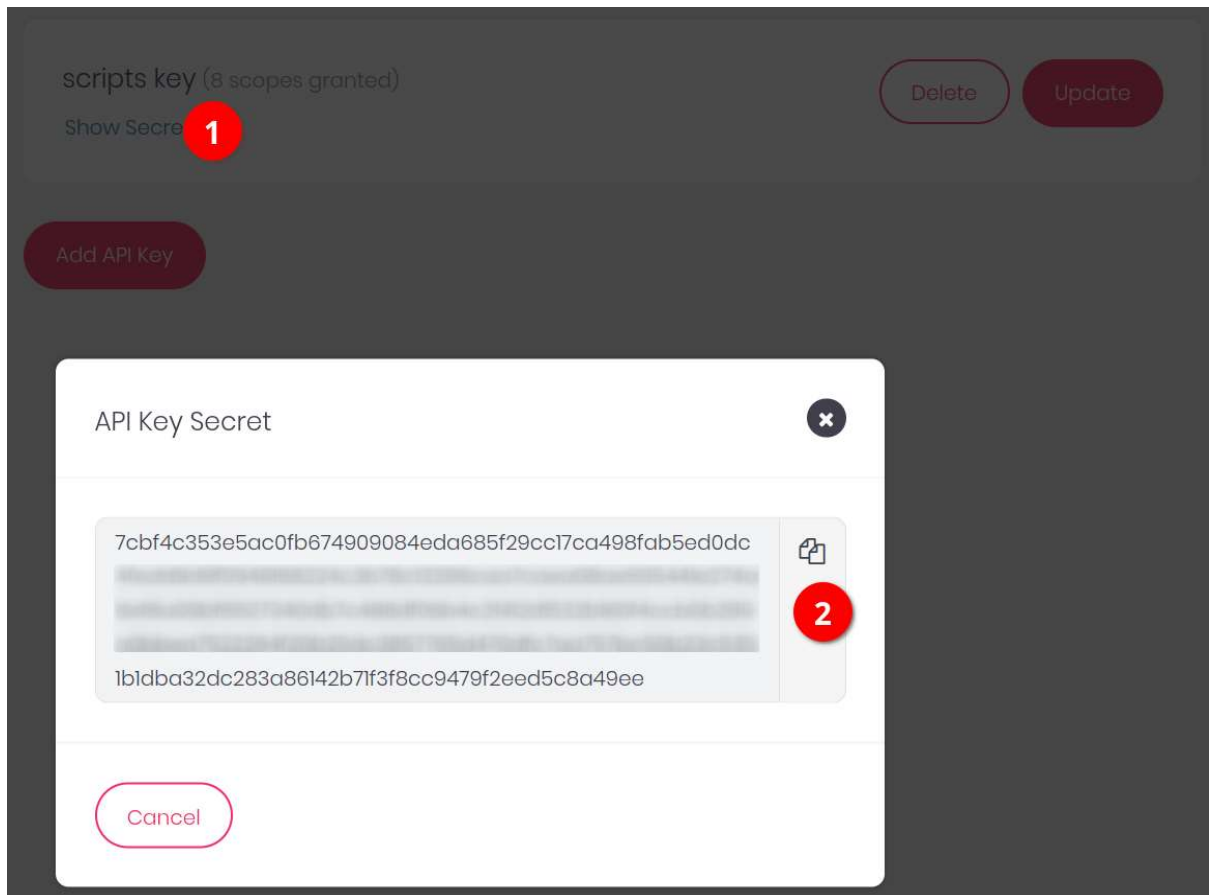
scripts key (8 scopes granted)

Show Secre 1

Delete

Update

Add API Key

API Key Secret

7cbf4c353e5ac0fb674909084eda685f29cc17ca498fab5ed0dc
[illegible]
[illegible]
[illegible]
1b1dba32dc283a86142b71f3f8cc9479f2eed5c8a49ee

2

Cancel